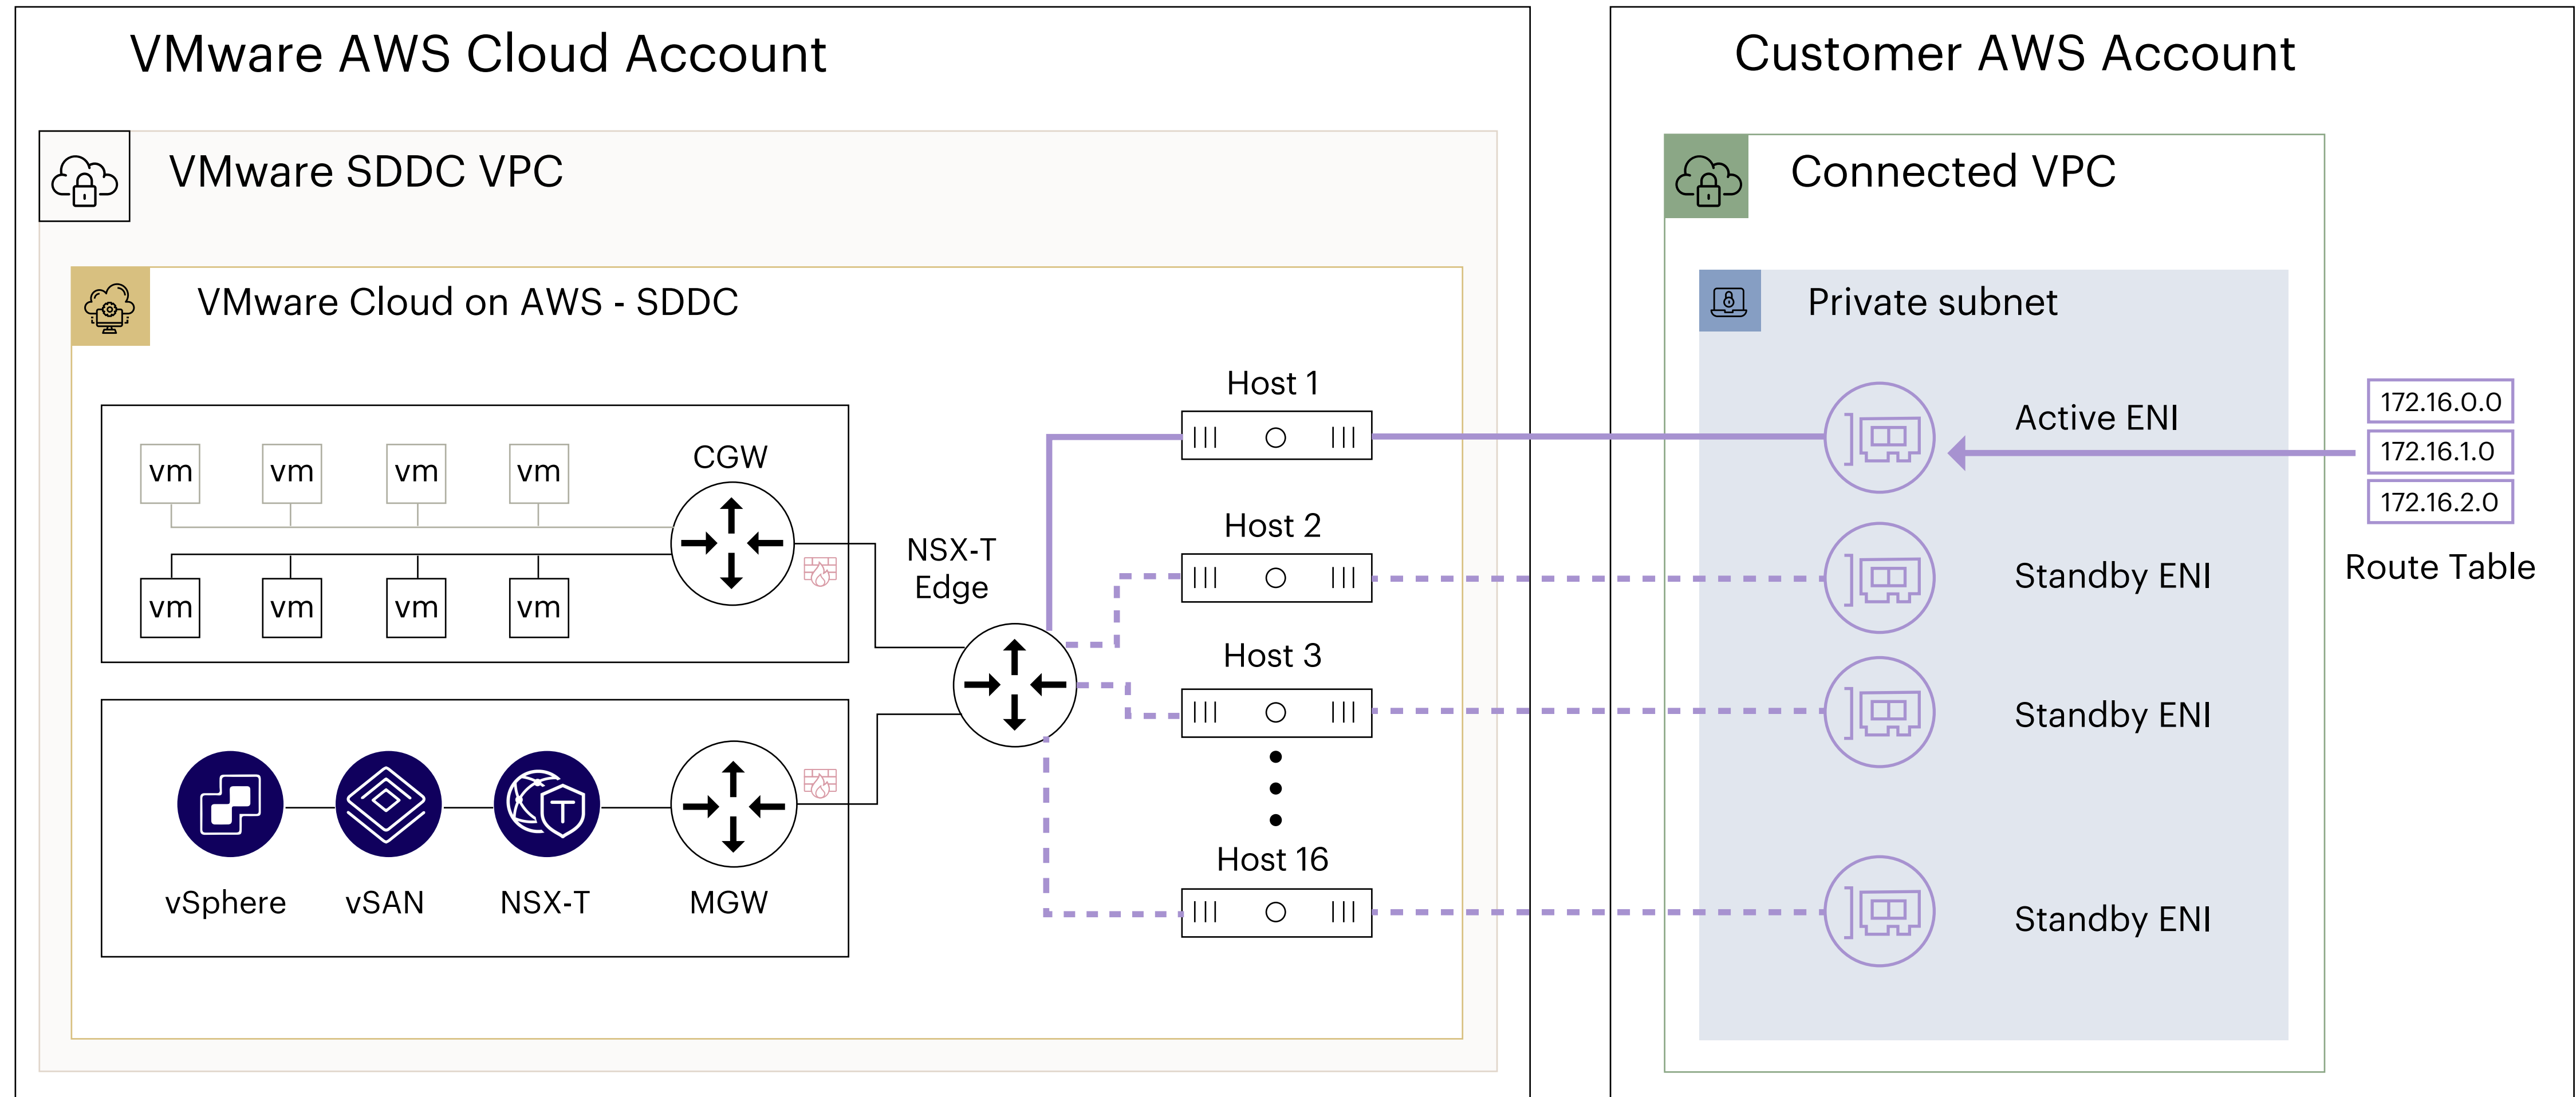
VMware AWS Cloud Account

VMware SDDC VPC

VMware Cloud on AWS - SDDC

vm vm vm vm

CGW

vm vm vm vm

NSX-T Edge

vSphere vSAN NSX-T MGW

Host 1

Host 2

Host 3

Host 16

Customer AWS Account

Connected VPC

Private subnet

Active ENI

Standby ENI

Standby ENI

Standby ENI

172.16.0.0
172.16.1.0
172.16.2.0

Route Table